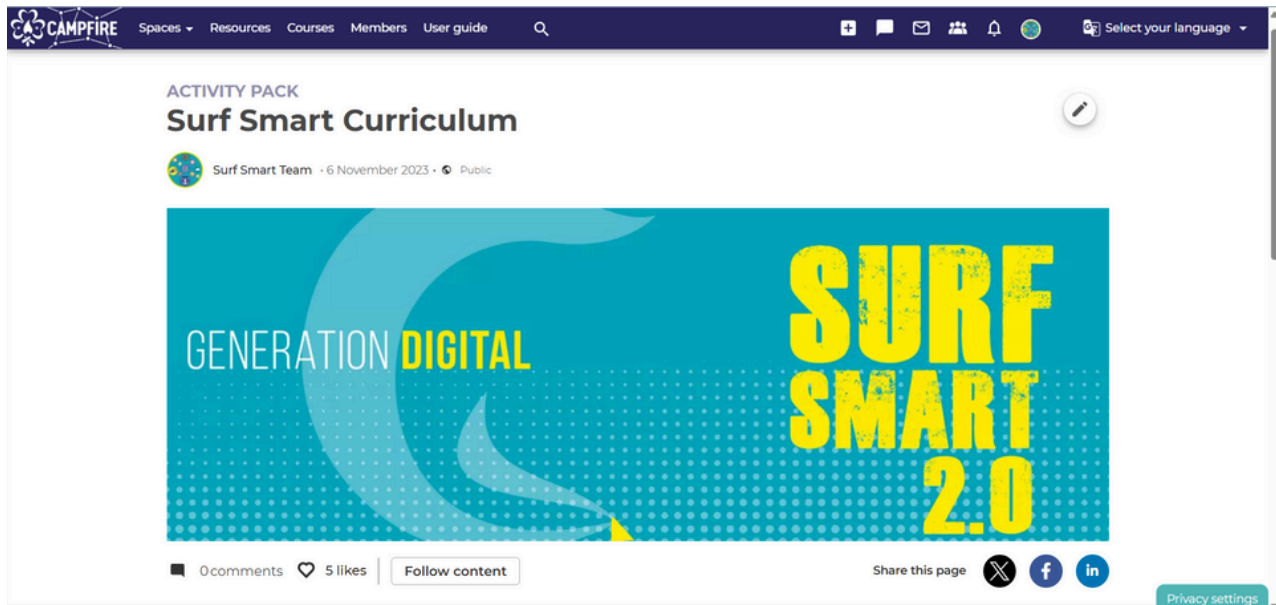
CAMPFIRE Spaces Resources Courses Members User guide

Select your language

ACTIVITY PACK
Surf Smart Curriculum

Surf Smart Team · 6 November 2023 · Public

GENERATION DIGITAL

SURF SMART 2.0

0comments 5 likes Follow content

Share this page

Privacy settings